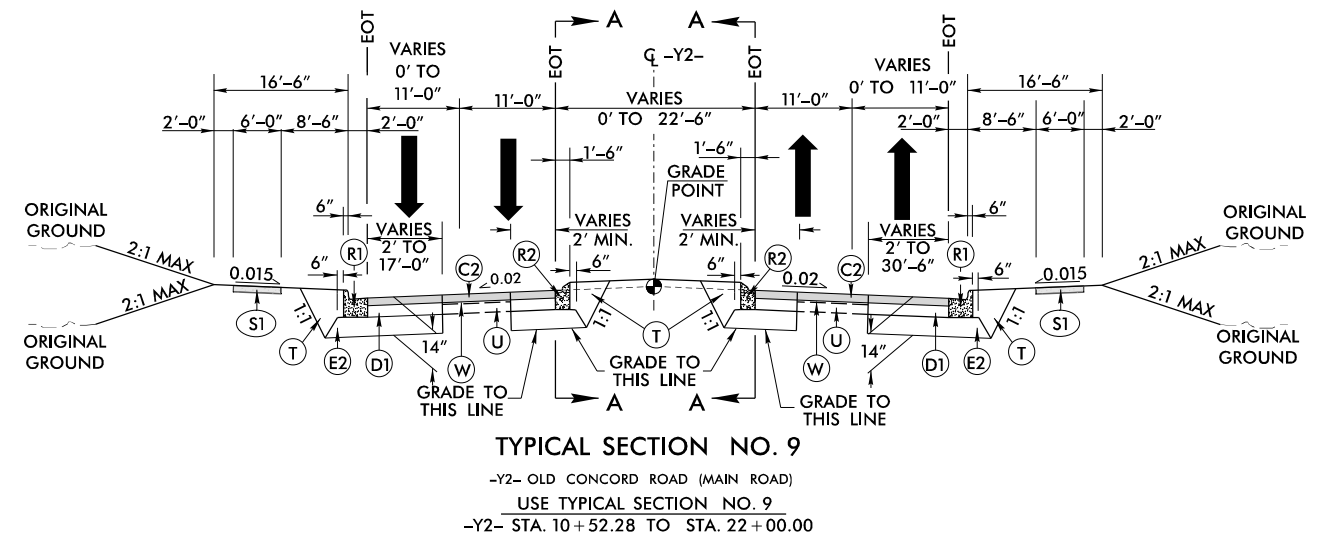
EOT
VARIES
0' TO
11'–0"
16'–6"
2'–0"
6'–0"
8'–6"
2'–0"
11'–0"
EOT
A
A
℄ –Y2–
VARIES
0' TO 22'–6"
EOT
11'–0"
VARIES
0' TO 11'–0"
EOT
16'–6"
2'–0"
8'–6"
6'–0"
2'–0"
1'–6"
1'–6"
GRADE POINT
6"
6"
ORIGINAL GROUND
ORIGINAL GROUND
VARIES
2' TO
17'–0"
VARIES
2' MIN.
VARIES
2' MIN.
VARIES
2' TO
30'–6"
2:1 MAX
2:1 MAX
R1
R2
R2
R1
6"
6"
6"
6"
0.015
C2
0.02
0.02
C2
0.015
2:1 MAX
2:1 MAX
S1
1:1
1:1
1:1
1:1
S1
ORIGINAL GROUND
ORIGINAL GROUND
T
E2
D1
14"
W
U
T
U
W
14"
D1
E2
T
GRADE TO THIS LINE
GRADE TO THIS LINE
GRADE TO THIS LINE
A
A
TYPICAL SECTION NO. 9
–Y2– OLD CONCORD ROAD (MAIN ROAD)
USE TYPICAL SECTION NO. 9
–Y2– STA. 10 + 52.28 TO STA. 22 + 00.00